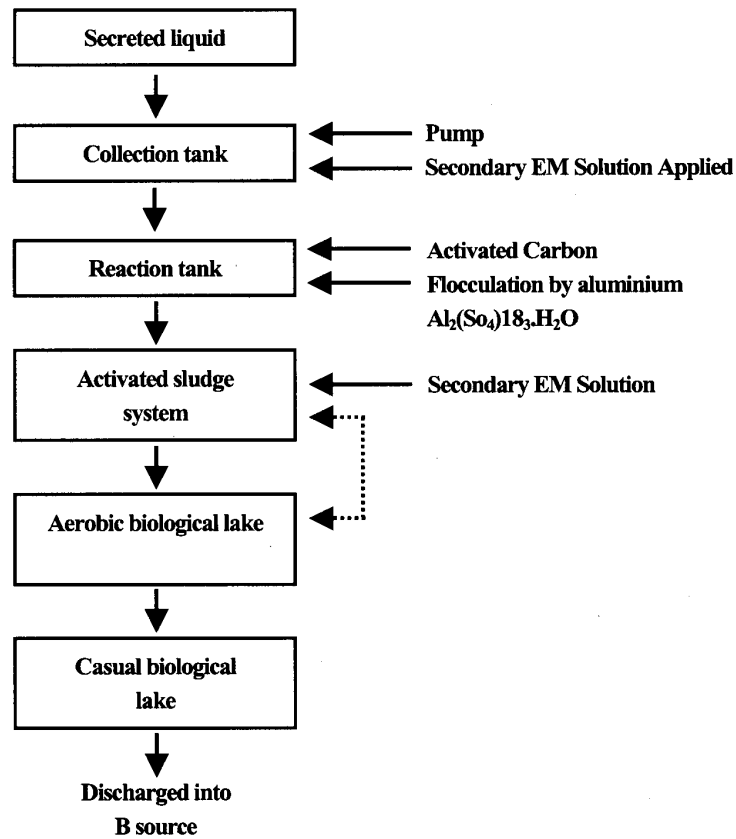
Secreted liquid

Collection tank

Pump

Secondary EM Solution Applied

Reaction tank

Activated Carbon

Flocculation by aluminium $Al_2(So_4)18_3.H_2O$

Activated sludge system

Secondary EM Solution

Aerobic biological lake

Casual biological lake

Discharged into B source